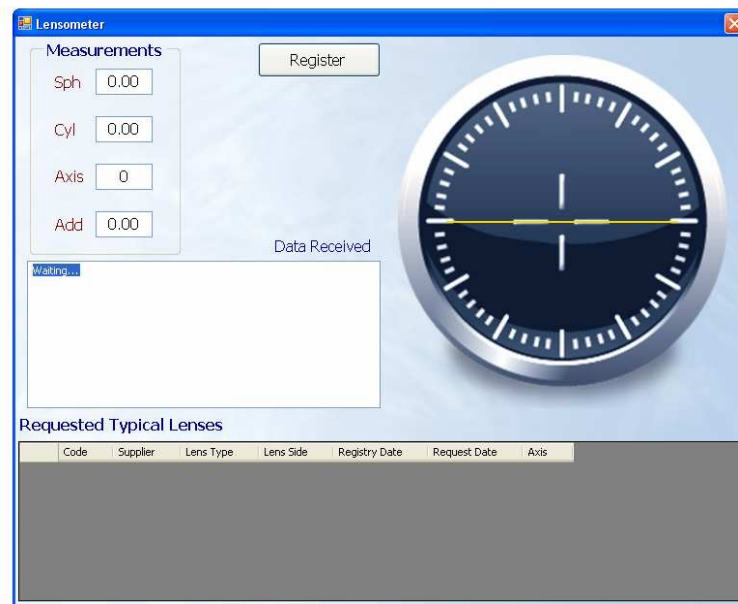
Lensometer

Measurements

Sph 0.00

Cyl 0.00

Axis 0

Add 0.00

Register

Data Received

Waiting...

Requested Typical Lenses

| | Code | Supplier | Lens Type | Lens Side | Registry Date | Request Date | Axis |
|---|---|---|---|---|---|---|---|